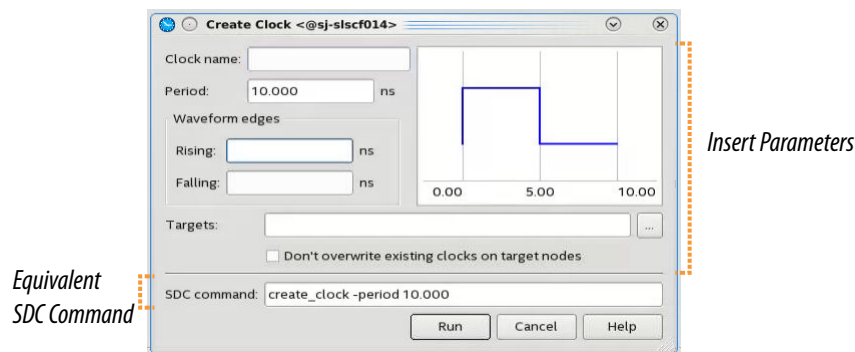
Create Clock <@sj-slscf014>

Clock name:
Period: 10.000 ns
Waveform edges
Rising: ns
Falling: ns

0.00 5.00 10.00

Insert Parameters

Targets: ...
Don't overwrite existing clocks on target nodes

Equivalent SDC Command

SDC command: create_clock -period 10.000
Run Cancel Help